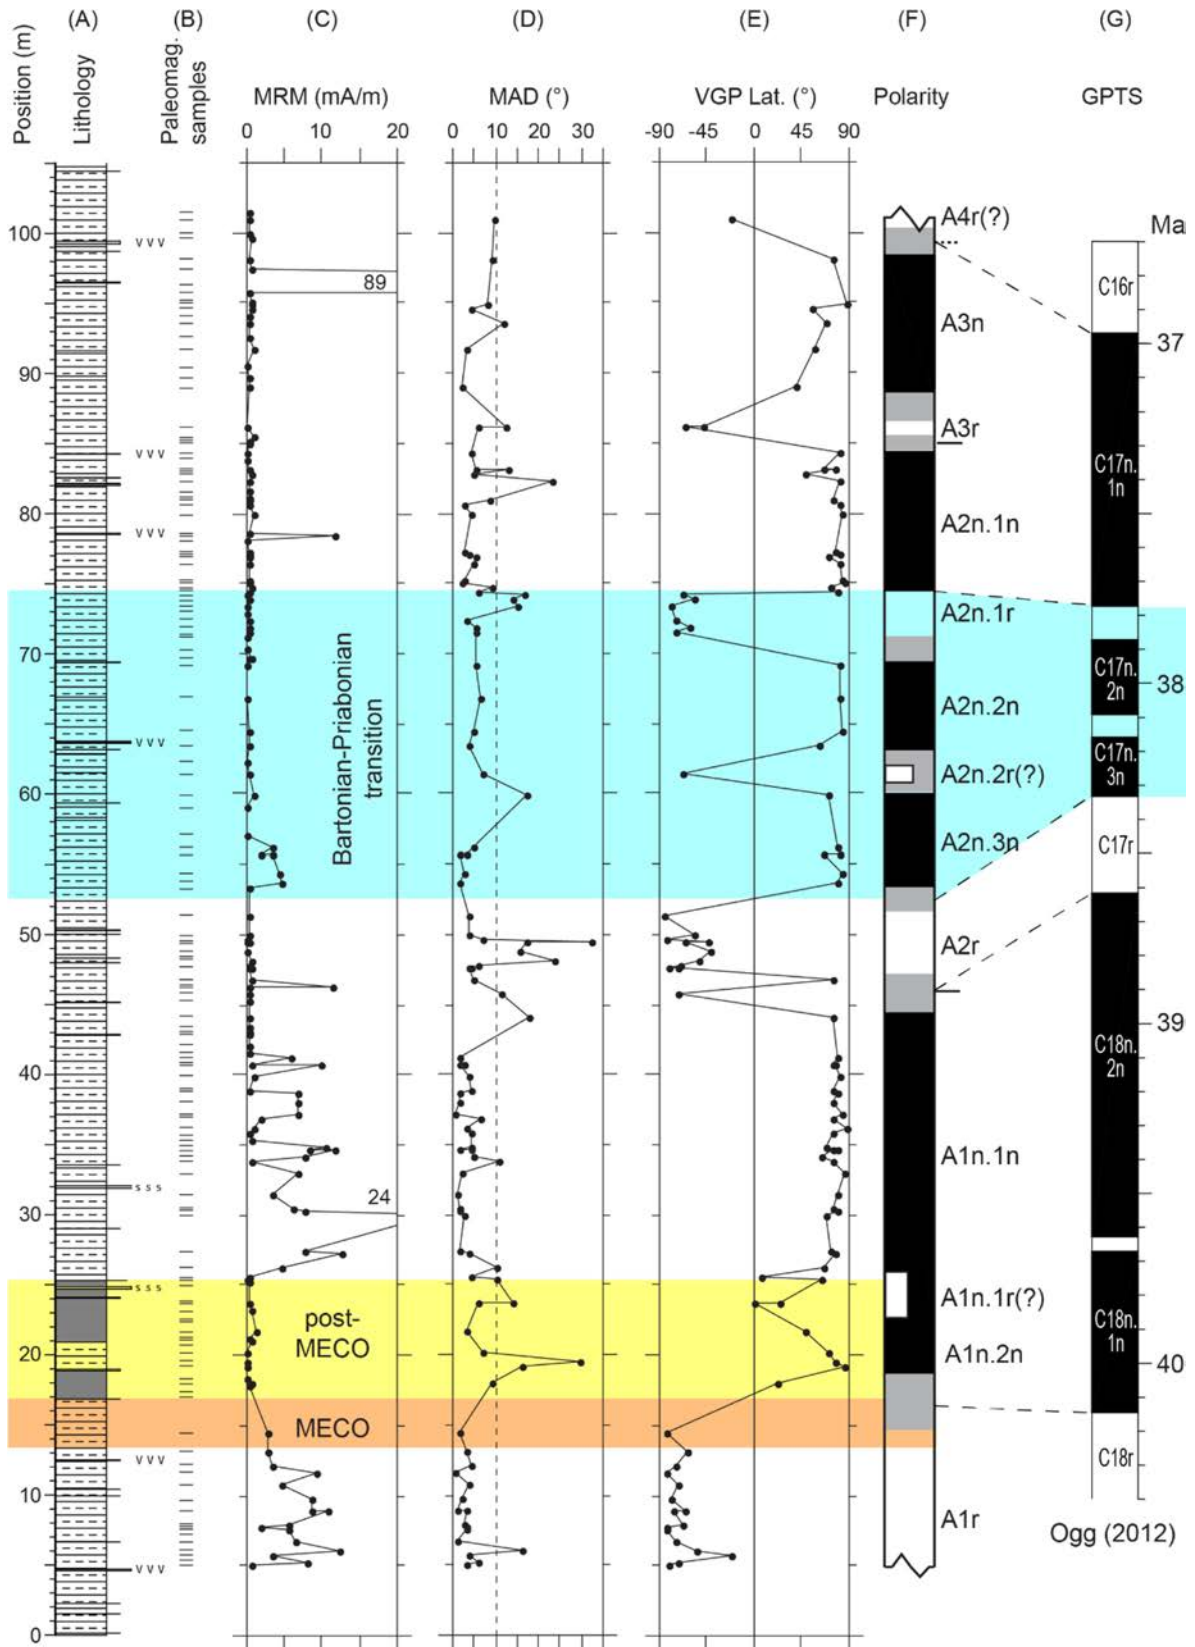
Position (m)
(A) Lithology
(B) Paleomag. samples
(C) MRM (mA/m)
0 10 20
(D) MAD (°)
0 10 20 30
(E) VGP Lat. (°)
-90 -45 0 45 90
(F) Polarity
(G) GPTS

100
90
80
70
60
50
40
30
20
10
0

v v v
v v v
v v v
v v v
s s s
s s s
v v v
v v v

89
24

Bartonian-Priabonian transition
post-MECO
MECO

A4r(?)
A3n
A3r
A2n.1n
A2n.1r
A2n.2n
A2n.2r(?)
A2n.3n
A2r
A1n.1n
A1n.1r(?)
A1n.2n
A1r

Ma
C16r
37
C17n. 1n
C17n. 2n
38
C17n. 3n
C17r
39
C18n. 2n
C18n. 1n
40
C18r
Ogg (2012)